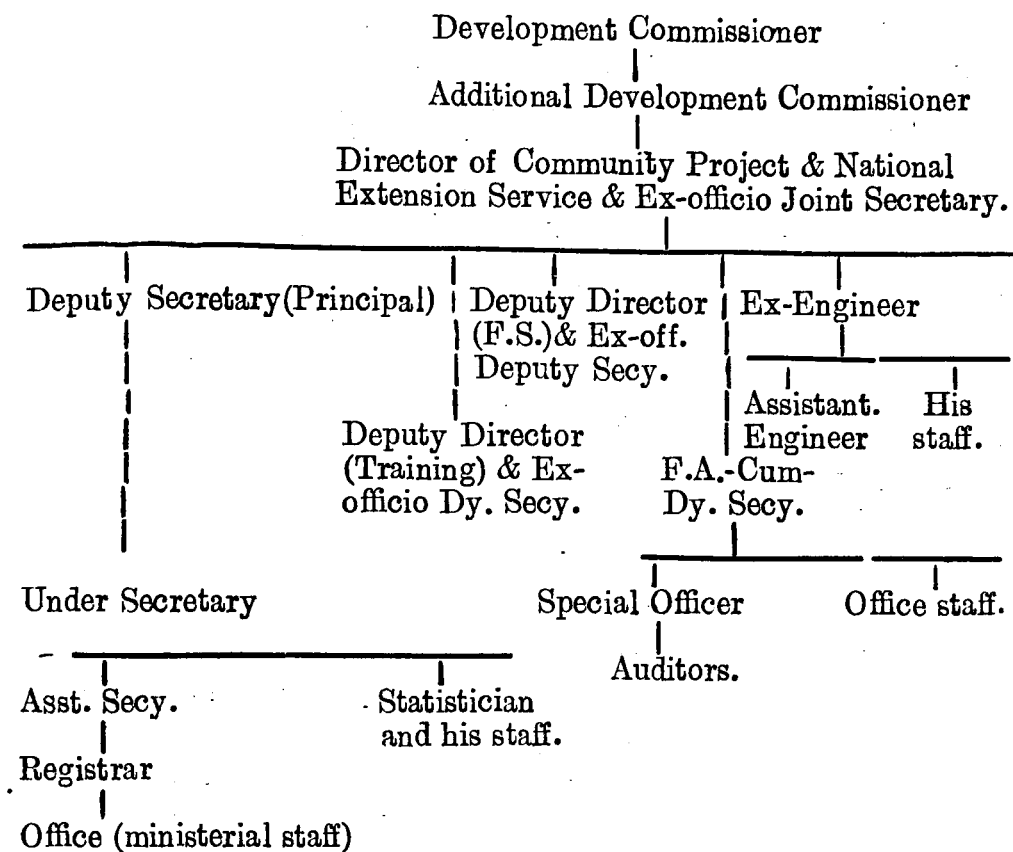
Development Commissioner

Additional Development Commissioner

Director of Community Project & National Extension Service & Ex-officio Joint Secretary.

Deputy Secretary(Principal)

Deputy Director (F.S.)& Ex-off. Deputy Secy.

Ex-Engineer

Assistant. Engineer

His staff.

Deputy Director (Training) & Ex-officio Dy. Secy.

F.A.-Cum-Dy. Secy.

Under Secretary

Special Officer

Office staff.

Auditors.

Asst. Secy.

Statistician and his staff.

Registrar

Office (ministerial staff)